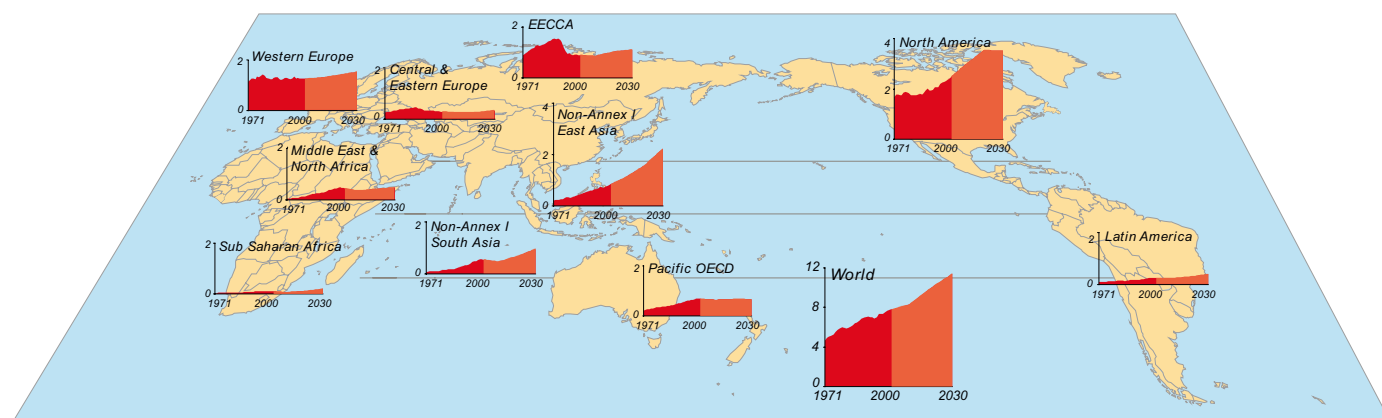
EECCA
2
0
1971 2000 2030

Western Europe
2
0
1971 2000 2030

Central & Eastern Europe
2
0
1971 2000 2030

North America
4
2
0
1971 2000 2030

Non-Annex I East Asia
4
2
0
1971 2000 2030

Middle East & North Africa
2
0
1971 2000 2030

Non-Annex I South Asia
2
0
1971 2000 2030

Sub Saharan Africa
2
0
1971 2000 2030

Pacific OECD
2
0
1971 2000 2030

World
12
8
4
0
1971 2000 2030

Latin America
2
0
1971 2000 2030